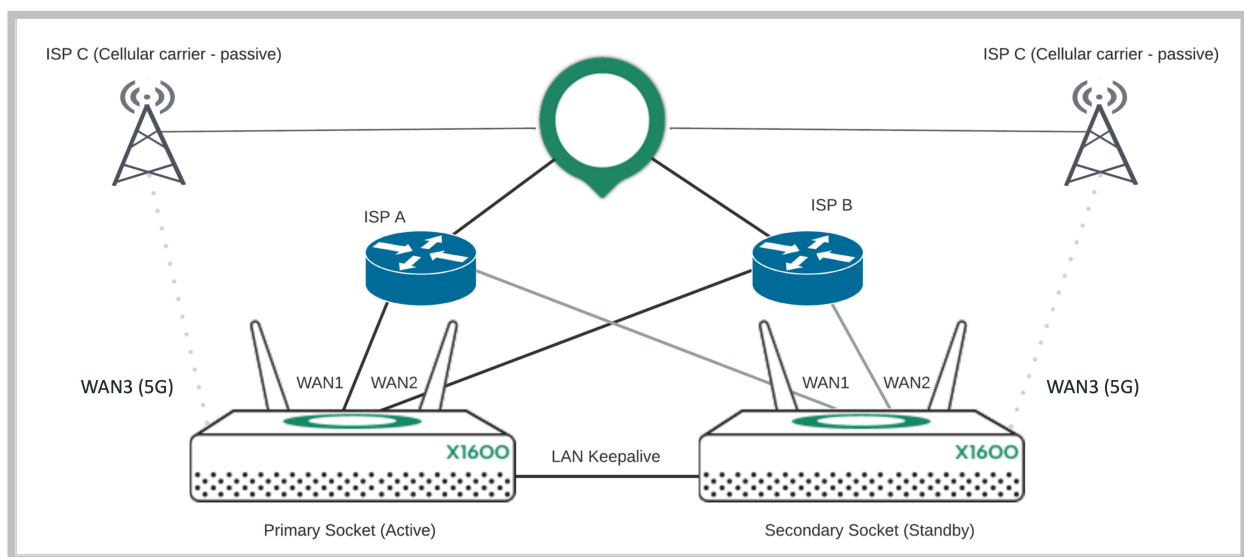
ISP C (Cellular carrier - passive)

ISP C (Cellular carrier - passive)

ISP A

ISP B

WAN3 (5G)

WAN1

WAN2

WAN1

WAN2

WAN3 (5G)

X1600

LAN Keepalive

X1600

Primary Socket (Active)

Secondary Socket (Standby)